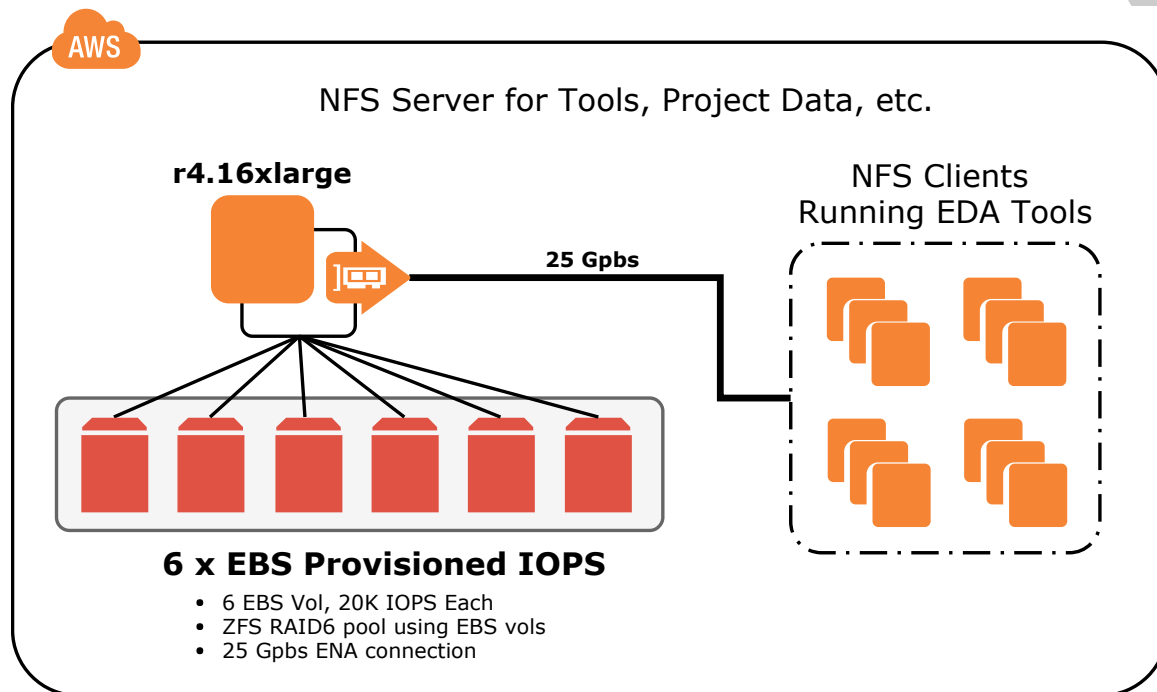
AWS

NFS Server for Tools, Project Data, etc.

r4.16xlarge

25 Gpbs

NFS Clients Running EDA Tools

6 x EBS Provisioned IOPS

- 6 EBS Vol, 20K IOPS Each
- ZFS RAID6 pool using EBS vols
- 25 Gpbs ENA connection